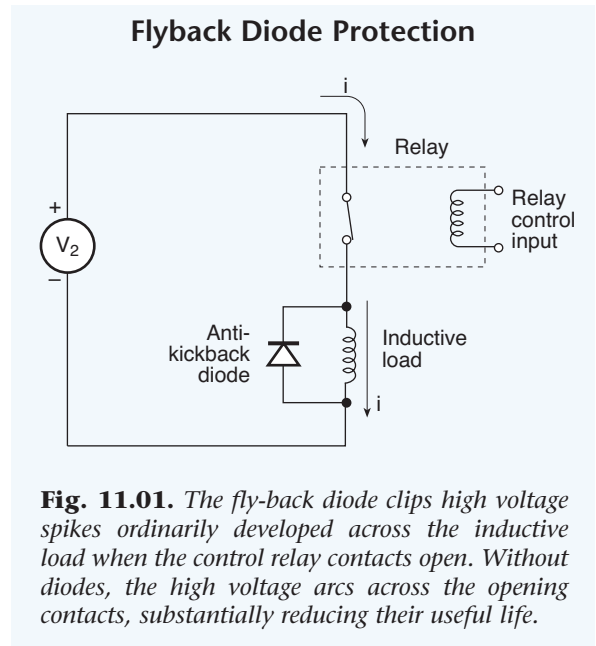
Flyback Diode Protection

i

Relay

+

$V_2$

−

Relay control input

Anti-kickback diode

Inductive load

i

**Fig. 11.01.** *The fly-back diode clips high voltage spikes ordinarily developed across the inductive load when the control relay contacts open. Without diodes, the high voltage arcs across the opening contacts, substantially reducing their useful life.*